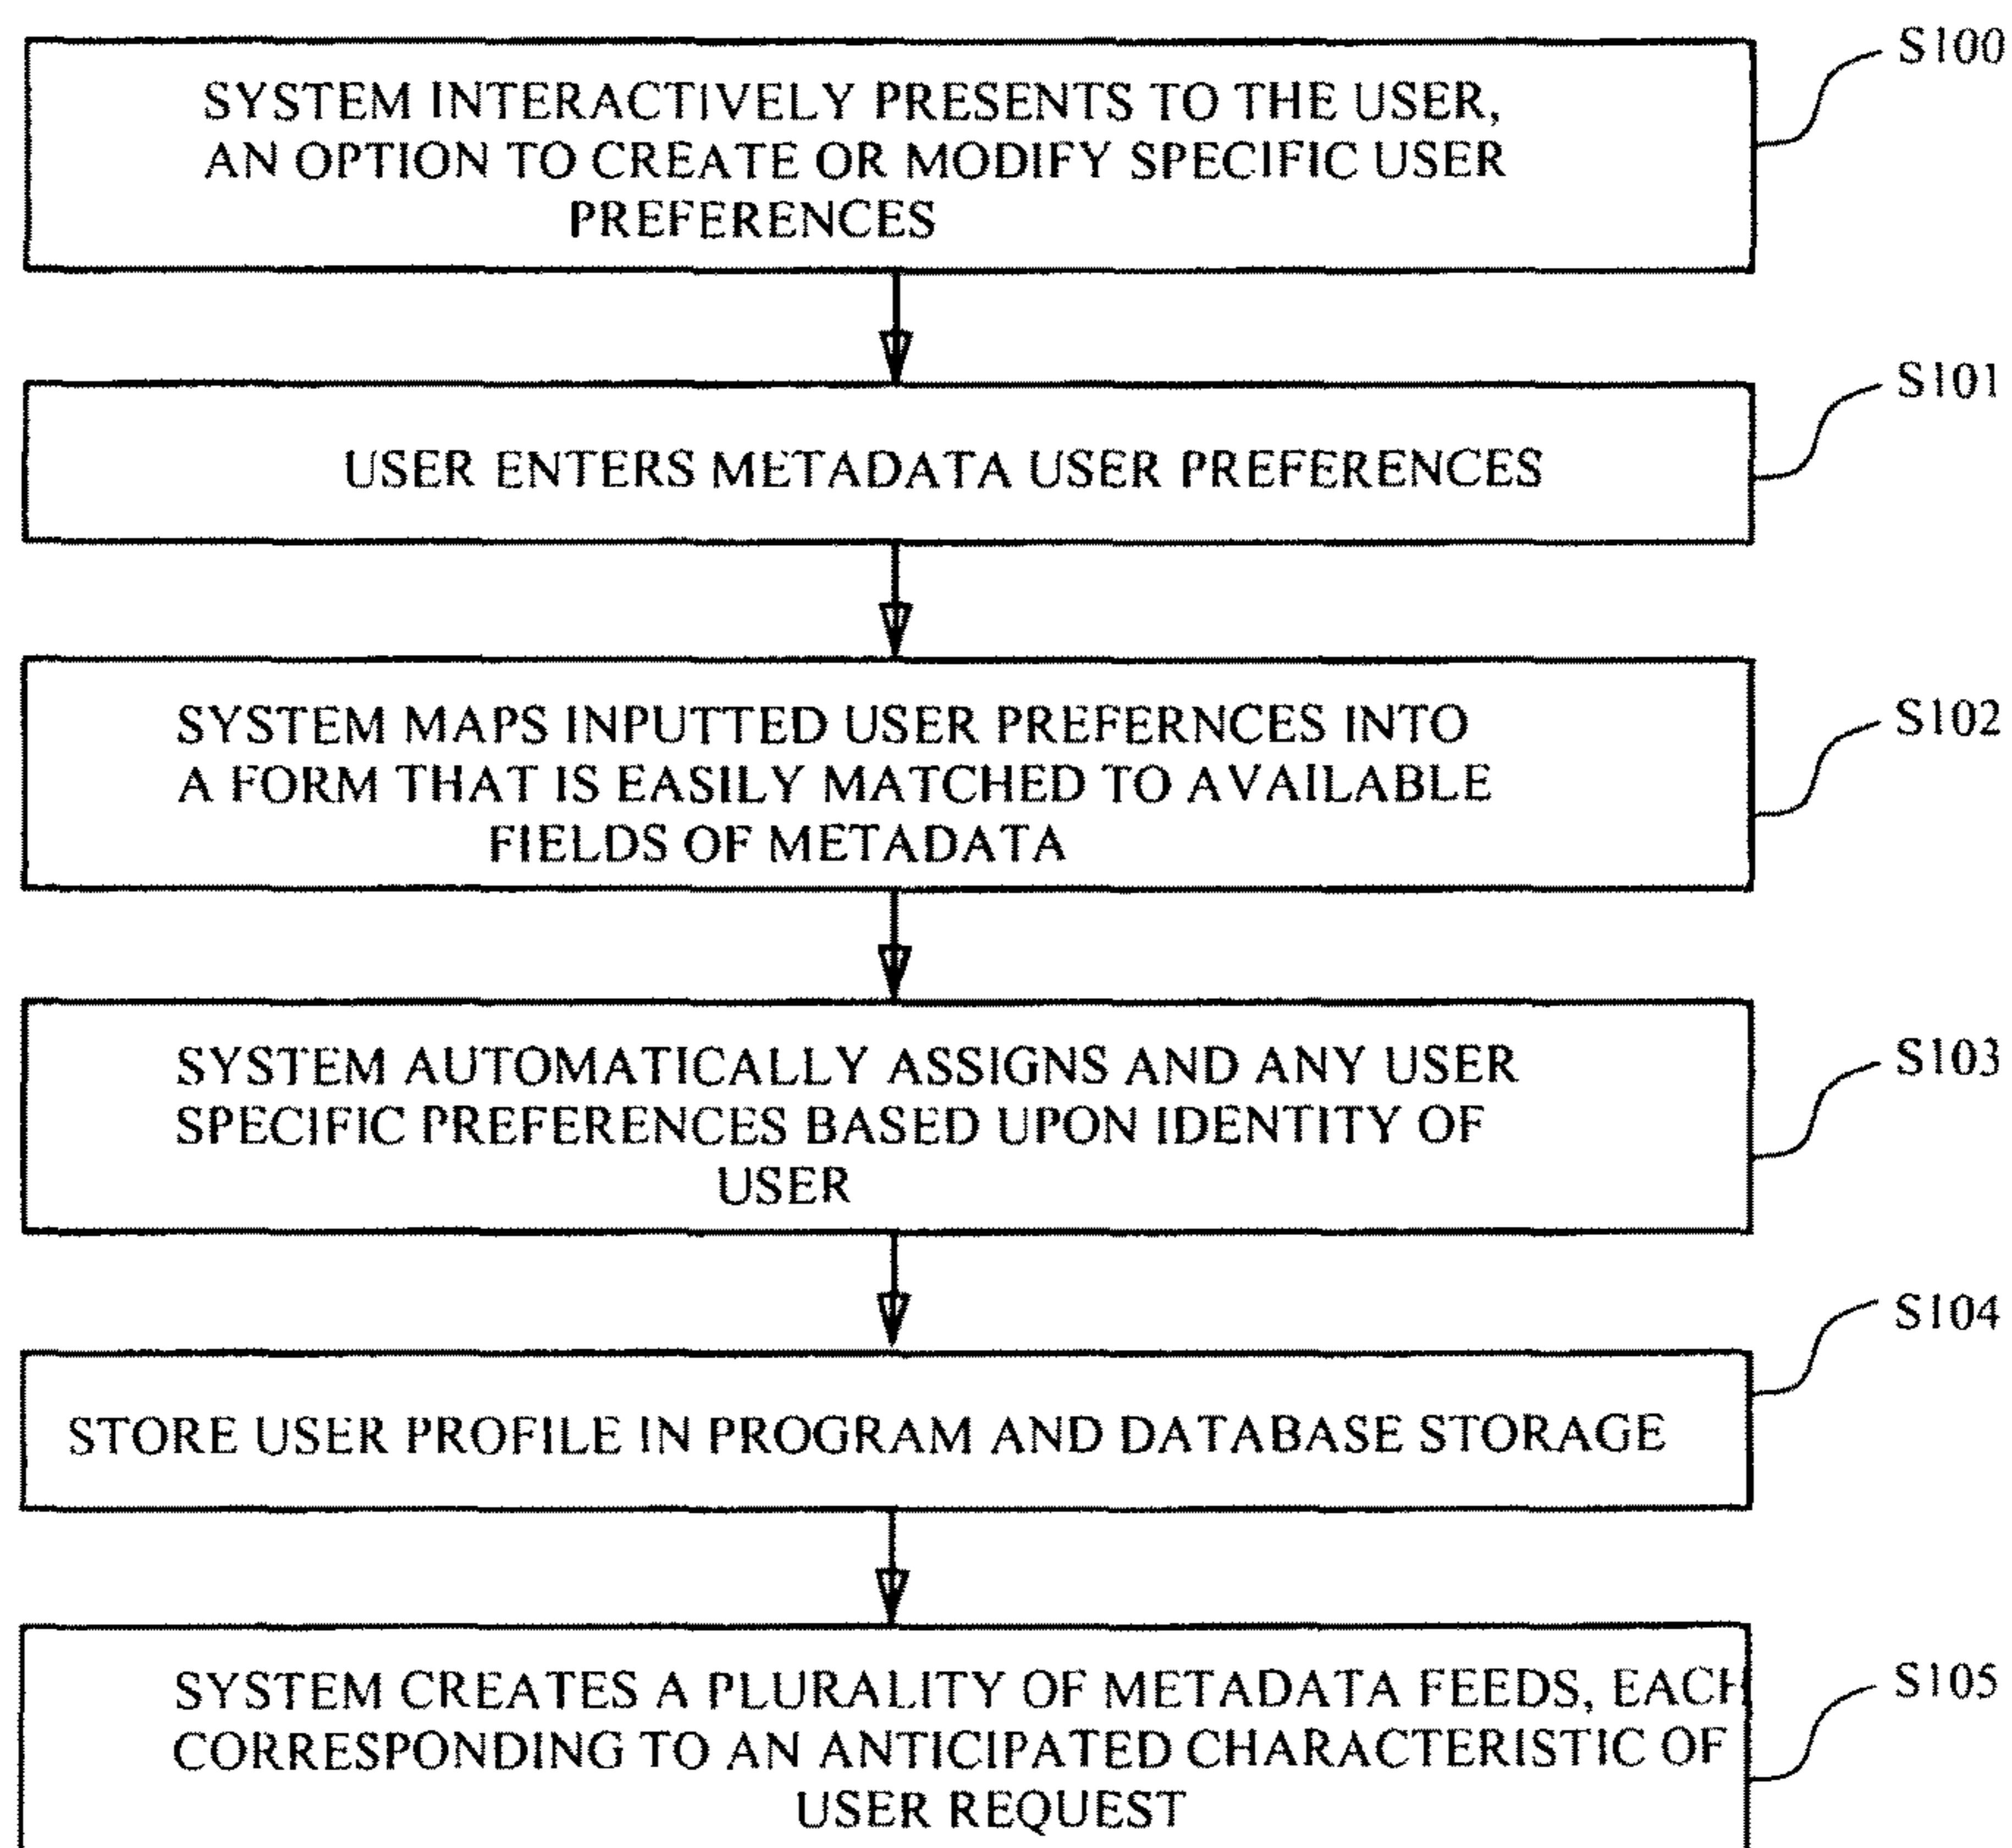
SYSTEM INTERACTIVELY PRESENTS TO THE USER, AN OPTION TO CREATE OR MODIFY SPECIFIC USER PREFERENCES

S100

USER ENTERS METADATA USER PREFERENCES

S101

SYSTEM MAPS INPUTTED USER PREFERNCES INTO A FORM THAT IS EASILY MATCHED TO AVAILABLE FIELDS OF METADATA

S102

SYSTEM AUTOMATICALLY ASSIGNS AND ANY USER SPECIFIC PREFERENCES BASED UPON IDENTITY OF USER

S103

STORE USER PROFILE IN PROGRAM AND DATABASE STORAGE

S104

SYSTEM CREATES A PLURALITY OF METADATA FEEDS, EACH CORRESPONDING TO AN ANTICIPATED CHARACTERISTIC OF USER REQUEST

S105